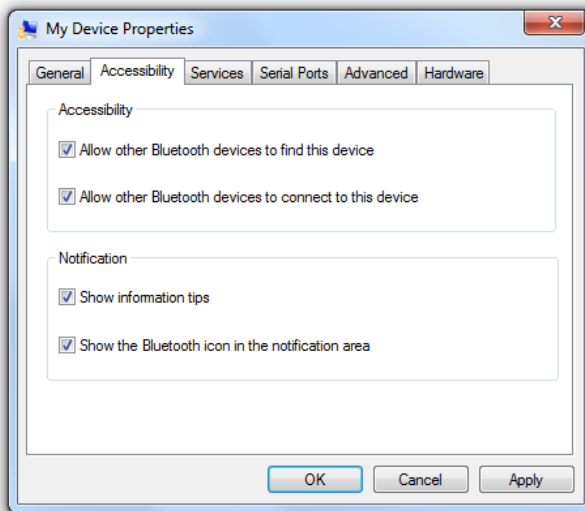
My Device Properties

General Accessibility Services Serial Ports Advanced Hardware

Accessibility

Allow other Bluetooth devices to find this device

Allow other Bluetooth devices to connect to this device

Notification

Show information tips

Show the Bluetooth icon in the notification area

OK Cancel Apply